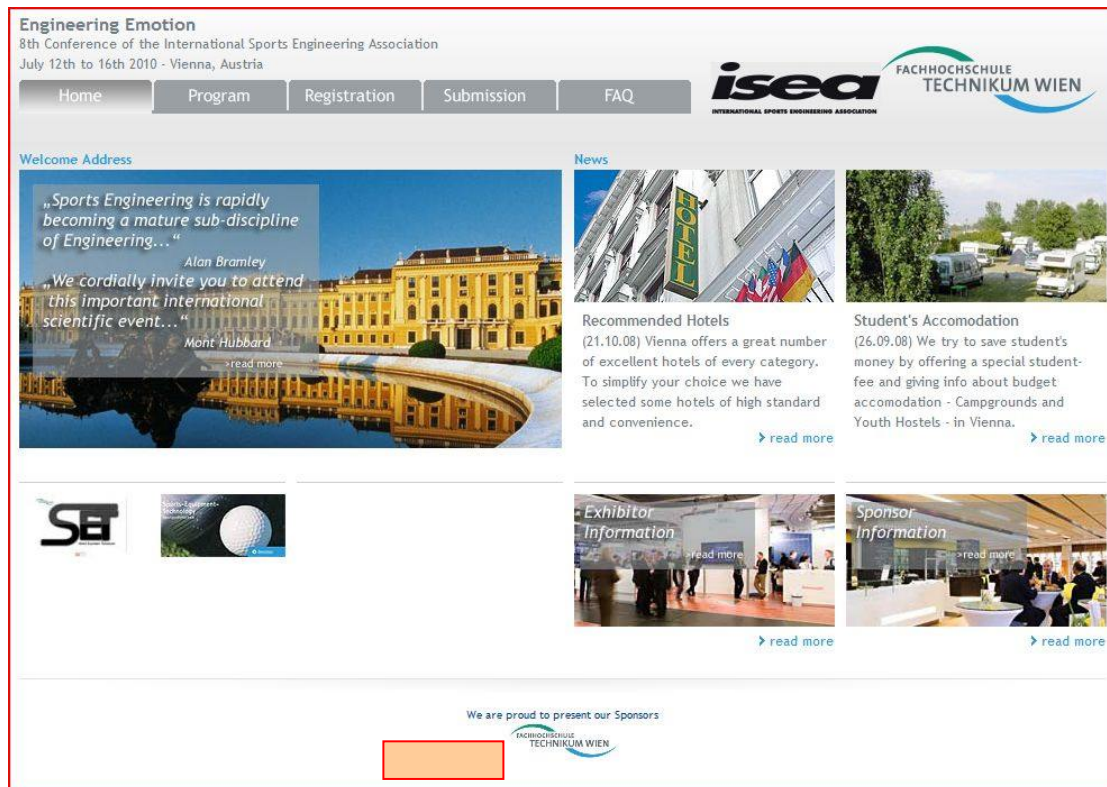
Engineering Emotion
8th Conference of the International Sports Engineering Association
July 12th to 16th 2010 - Vienna, Austria

Home Program Registration Submission FAQ

isea
INTERNATIONAL SPORTS ENGINEERING ASSOCIATION

FACHHOCHSCHULE TECHNIKUM WIEN

Welcome Address

„Sports Engineering is rapidly becoming a mature sub-discipline of Engineering..."
Alan Bramley
„We cordially invite you to attend this important international scientific event..."
Mont Hubbard
>read more

News

HOTEL

Recommended Hotels
(21.10.08) Vienna offers a great number of excellent hotels of every category. To simplify your choice we have selected some hotels of high standard and convenience.
> read more

Student's Accomodation
(26.09.08) We try to save student's money by offering a special student-fee and giving info about budget accomodation - Campgrounds and Youth Hostels - in Vienna.
> read more

SET

Sports Equipment Technology

Exhibitor Information
>read more
> read more

Sponsor Information
>read more
> read more

We are proud to present our Sponsors
FACHHOCHSCHULE TECHNIKUM WIEN